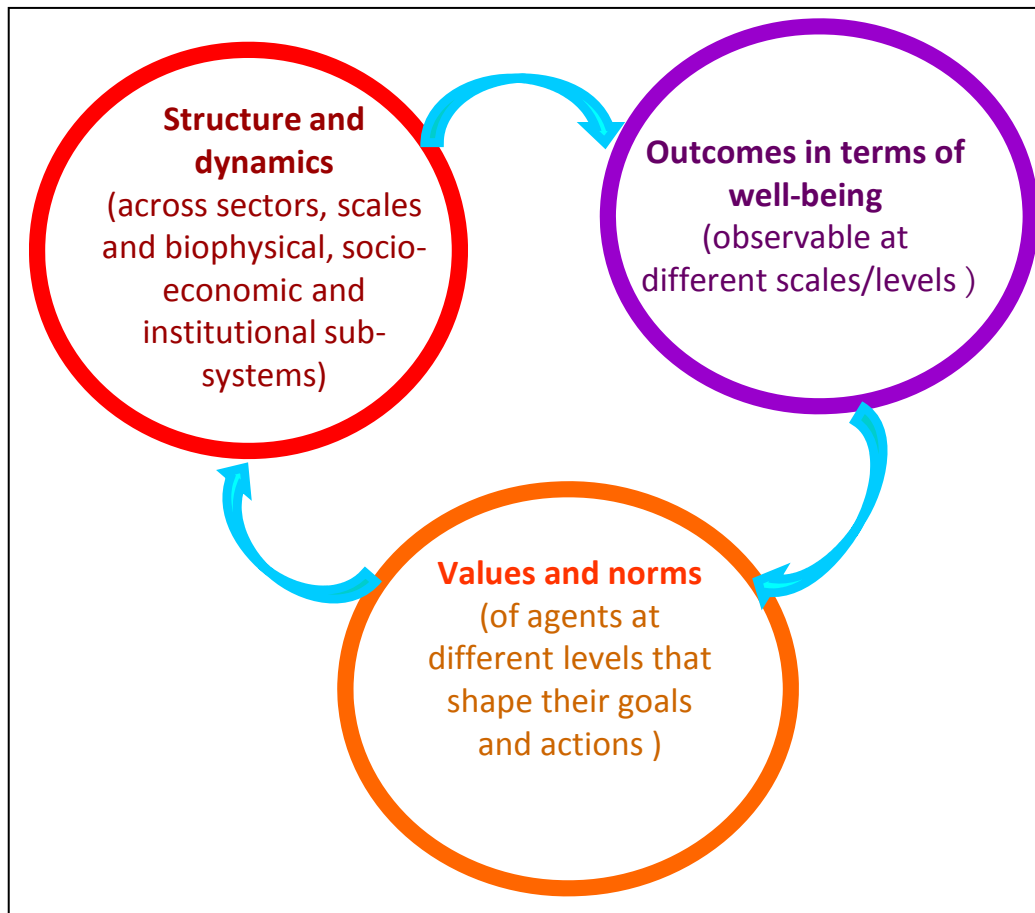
**Structure and dynamics**
(across sectors, scales and biophysical, socio-economic and institutional sub-systems)

**Outcomes in terms of well-being**
(observable at different scales/levels )

**Values and norms**
(of agents at different levels that shape their goals and actions )